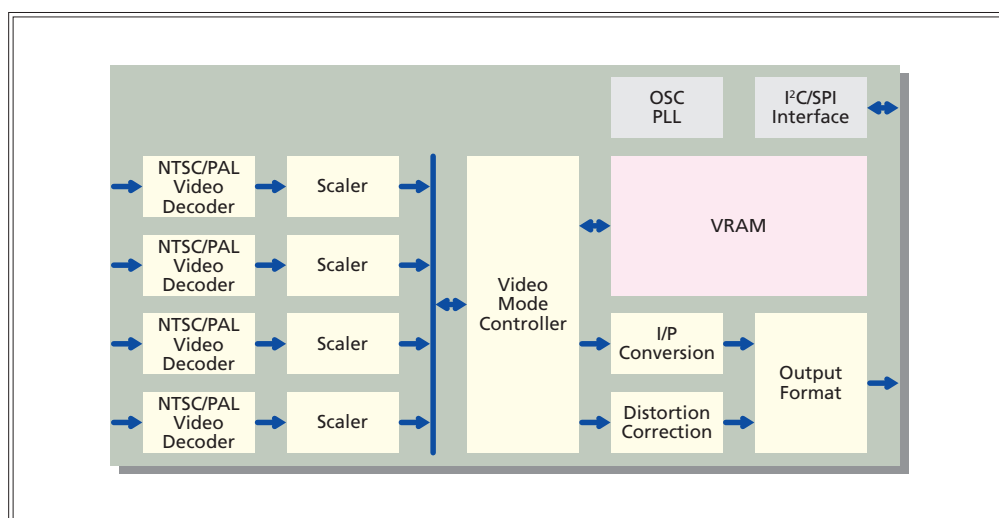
OSC PLL

I²C/SPI Interface

NTSC/PAL Video Decoder

Scaler

NTSC/PAL Video Decoder

Scaler

NTSC/PAL Video Decoder

Scaler

NTSC/PAL Video Decoder

Scaler

Video Mode Controller

VRAM

I/P Conversion

Distortion Correction

Output Format